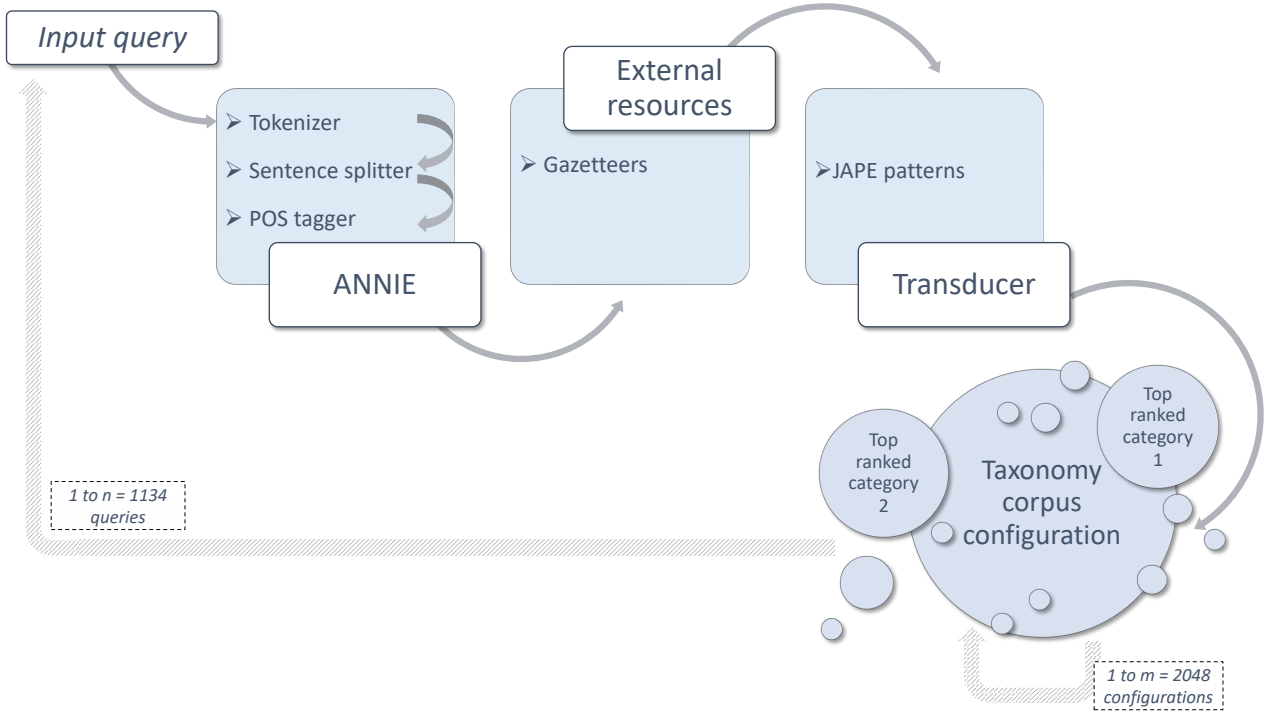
Input query

➢ Tokenizer
➢ Sentence splitter
➢ POS tagger

ANNIE

External resources

➢ Gazetteers

➢JAPE patterns

Transducer

Top ranked category 1

Top ranked category 2

Taxonomy corpus configuration

1 to n = 1134 queries

1 to m = 2048 configurations